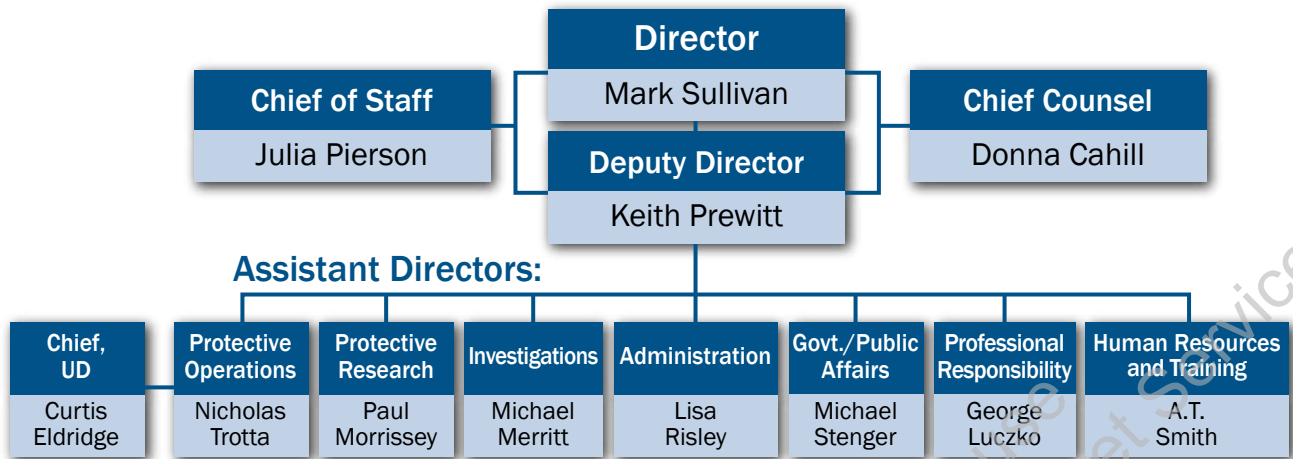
Director
Mark Sullivan

Chief of Staff
Julia Pierson

Chief Counsel
Donna Cahill

Deputy Director
Keith Prewitt

Assistant Directors:

Chief, UD
Curtis Eldridge

Protective Operations
Nicholas Trotta

Protective Research
Paul Morrissey

Investigations
Michael Merritt

Administration
Lisa Risley

Govt./Public Affairs
Michael Stenger

Professional Responsibility
George Luczko

Human Resources and Training
A.T. Smith

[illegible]se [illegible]et Servic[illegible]